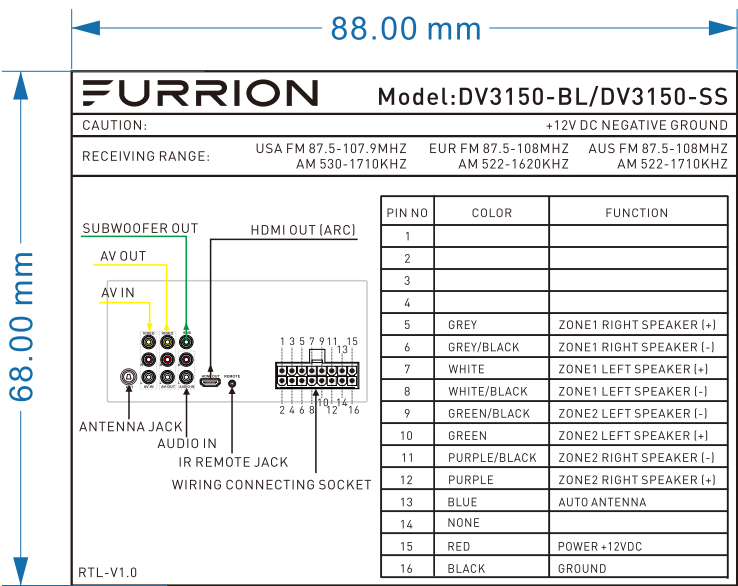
88.00 mm

68.00 mm

FURRION

Model:DV3150-BL/DV3150-SS

CAUTION:

+12V DC NEGATIVE GROUND

RECEIVING RANGE:

USA FM 87.5-107.9MHZ AM 530-1710KHZ

EUR FM 87.5-108MHZ AM 522-1620KHZ

AUS FM 87.5-108MHZ AM 522-1710KHZ

SUBWOOFER OUT

HDMI OUT (ARC)

AV OUT

AV IN

1 3 5 7 9 11 13 15

2 4 6 8 10 12 14 16

ANTENNA JACK

AUDIO IN

IR REMOTE JACK

WIRING CONNECTING SOCKET

RTL-V1.0

| PIN NO | COLOR | FUNCTION |
|---|---|---|
| 1 | | |
| 2 | | |
| 3 | | |
| 4 | | |
| 5 | GREY | ZONE1 RIGHT SPEAKER (+) |
| 6 | GREY/BLACK | ZONE1 RIGHT SPEAKER (-) |
| 7 | WHITE | ZONE1 LEFT SPEAKER (+) |
| 8 | WHITE/BLACK | ZONE1 LEFT SPEAKER (-) |
| 9 | GREEN/BLACK | ZONE2 LEFT SPEAKER (-) |
| 10 | GREEN | ZONE2 LEFT SPEAKER (+) |
| 11 | PURPLE/BLACK | ZONE2 RIGHT SPEAKER (-) |
| 12 | PURPLE | ZONE2 RIGHT SPEAKER (+) |
| 13 | BLUE | AUTO ANTENNA |
| 14 | NONE | |
| 15 | RED | POWER +12VDC |
| 16 | BLACK | GROUND |